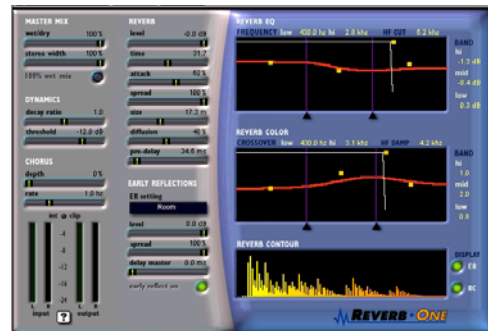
MASTER MIX
wet/dry 100%
stereo width 100%
100% wet mix

DYNAMICS
decay ratio 1.0
threshold -12.0 dB

CHORUS
depth 0%
rate 1.0 hz

int clip
-4
-8
-12
-16
-24
input ? output

REVERB
level -0.0 dB
time 21.2
attack 62%
spread 100%
size 17.3 m
diffusion 40%
pre-delay 34.6 ms

EARLY REFLECTIONS
ER setting
Room
level 0.0 dB
spread 100%
delay master 0.0 ms
early reflect on

REVERB EQ
FREQUENCY low 400.0 hz hi 2.8 khz HF CUT 5.2 khz
BAND
hi
-1.3 dB
mid
-0.4 dB
low
0.3 dB

REVERB COLOR
CROSSOVER low 400.0 hz hi 3.1 khz HF DAMP 4.2 khz
BAND
hi
1.0
mid
2.0
low
0.8

REVERB CONTOUR
DISPLAY
ER
RC

Reverb · One